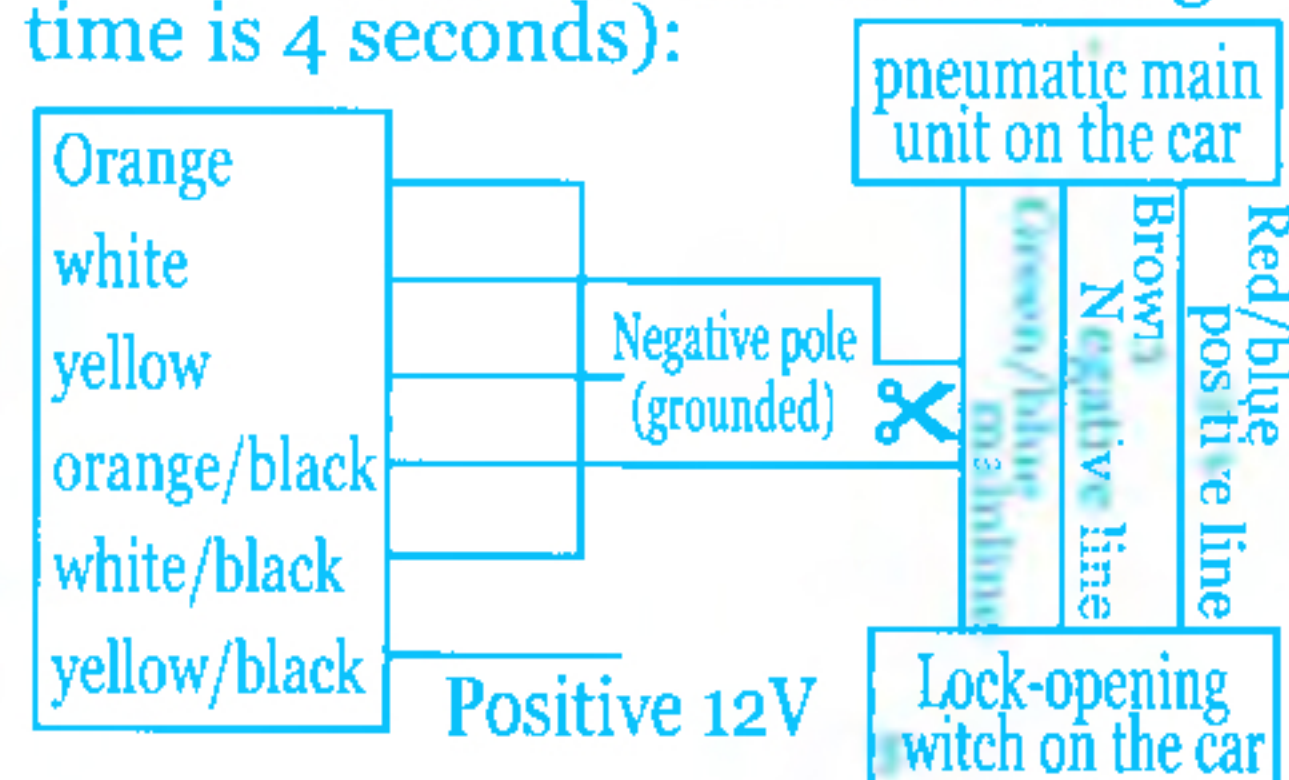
time is 4 seconds):

pneumatic main unit on the car

Orange
white
yellow
orange/black
white/black
yellow/black

Negative pole (grounded)

Green/blue mainline

Brown Negative line

Red/blue positive line

Positive 12V

Lock-opening witch on the car